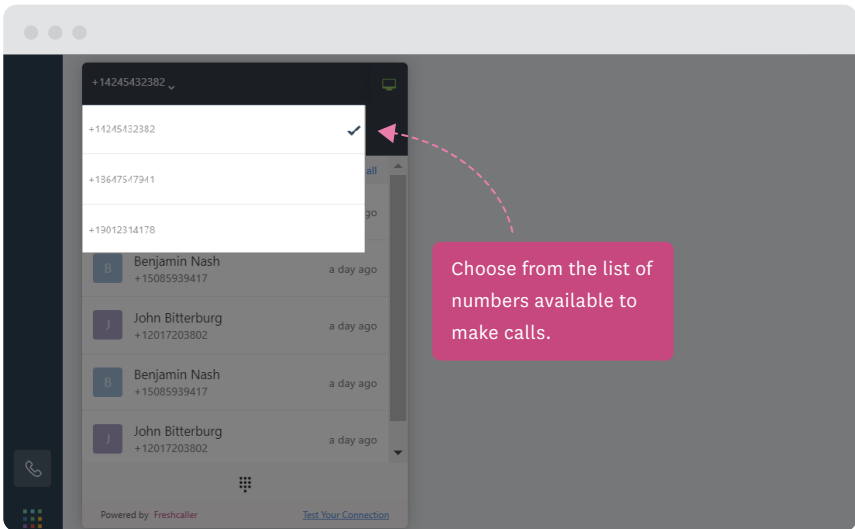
+14245432382

+14245432382

+18647547941

+13012314178

all

ago

B Benjamin Nash +15085939417 a day ago

J John Bitterburg +12017203802 a day ago

B Benjamin Nash +15085939417 a day ago

J John Bitterburg +12017203802 a day ago

Powered by Freshcaller

Test Your Connection

Choose from the list of numbers available to make calls.